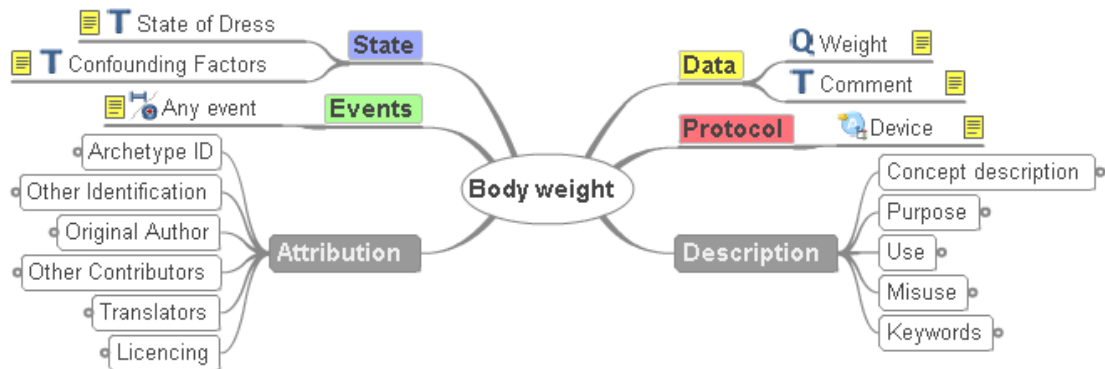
T State of Dress

State

T Confounding Factors

Any event

Events

Archetype ID

Other Identification

Original Author

Other Contributors

Translators

Licencing

Attribution

Body weight

Data

Q Weight

T Comment

Protocol

Device

Concept description

Purpose

Use

Misuse

Keywords

Description